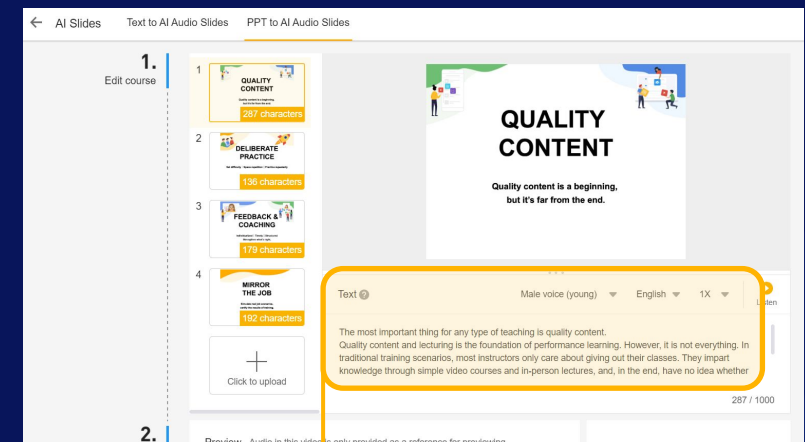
← AI Slides Text to AI Audio Slides PPT to AI Audio Slides

1.
Edit course

1
QUALITY CONTENT
287 characters

2
DELIBERATE PRACTICE
136 characters

3
FEEDBACK & COACHING
179 characters

4
MIRROR THE JOB
192 characters

Click to upload

QUALITY CONTENT

Quality content is a beginning, but it's far from the end.

Text Male voice (young) English 1X Listen

The most important thing for any type of teaching is quality content.
Quality content and lecturing is the foundation of performance learning. However, it is not everything. In traditional training scenarios, most instructors only care about giving out their classes. They impart knowledge through simple video courses and in-person lectures, and, in the end, have no idea whether

287 / 1000

2.

Preview Audio in this video is only provided as a reference for previewing